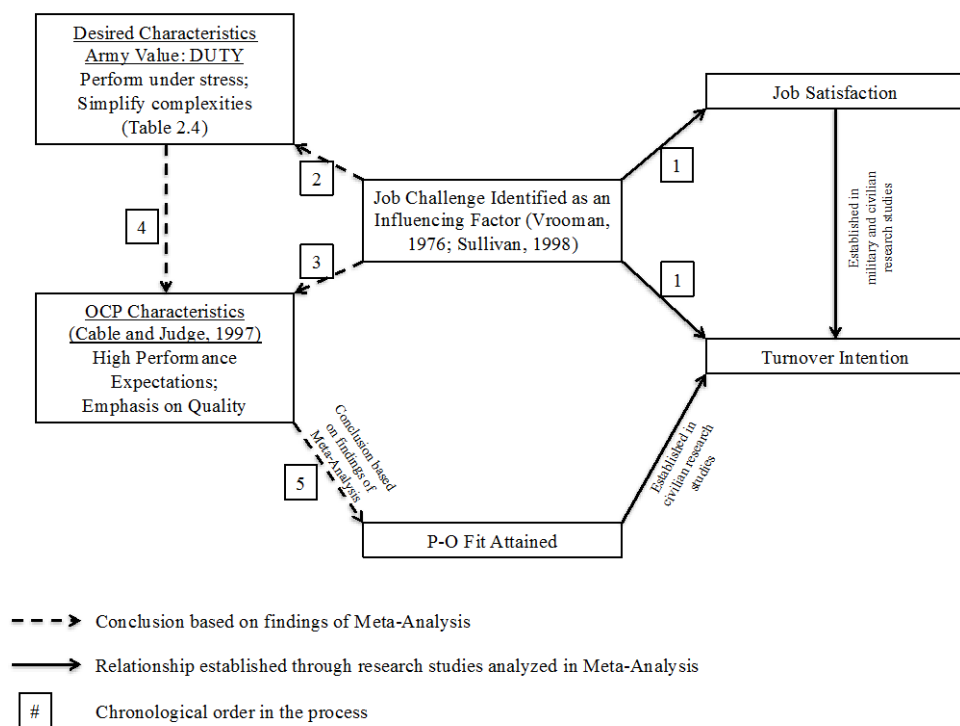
Desired Characteristics
Army Value: DUTY
Perform under stress;
Simplify complexities
(Table 2.4)

2

4

3

Job Challenge Identified as an Influencing Factor (Vrooman, 1976; Sullivan, 1998)

1

1

Job Satisfaction

Established in military and civilian research studies

Turnover Intention

OCP Characteristics
(Cable and Judge, 1997)
High Performance Expectations;
Emphasis on Quality

Conclusion based on findings of Meta-Analysis

5

Established in civilian research studies

P-O Fit Attained

Conclusion based on findings of Meta-Analysis

Relationship established through research studies analyzed in Meta-Analysis

# Chronological order in the process